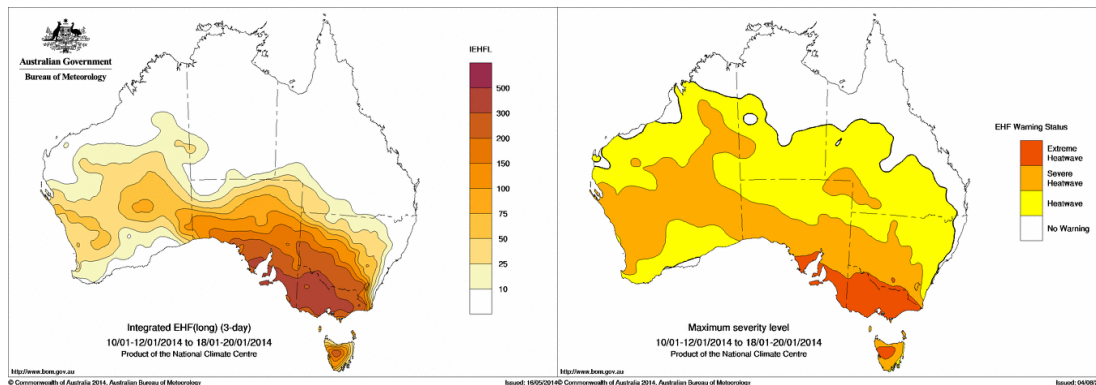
Australian Government
Bureau of Meteorology

IEHFI
500
300
200
150
100
75
50
25
10

Integrated EHF(long) (3-day)
10/01-12/01/2014 to 18/01-20/01/2014
Product of the National Climate Centre

http://www.bom.gov.au
© Commonwealth of Australia 2014, Australian Bureau of Meteorology
Issued: 16/05/2014

EHF Warning Status
Extreme Heatwave
Severe Heatwave
Heatwave
No Warning

Maximum severity level
10/01-12/01/2014 to 18/01-20/01/2014
Product of the National Climate Centre

http://www.bom.gov.au
© Commonwealth of Australia 2014, Australian Bureau of Meteorology
Issued: 04/08/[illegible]